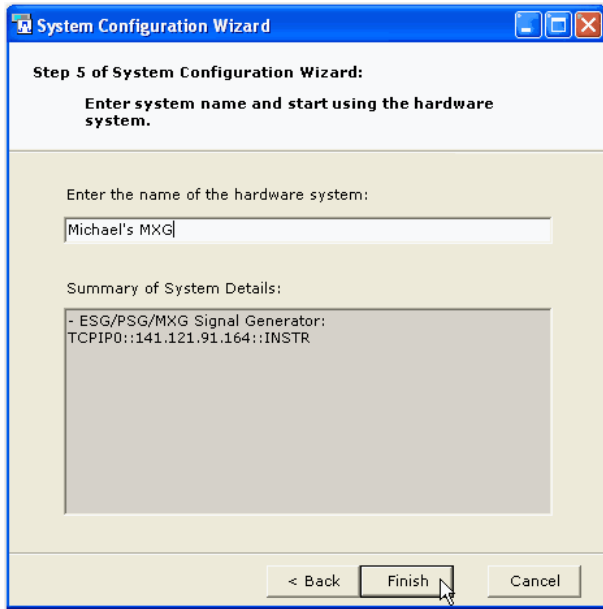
System Configuration Wizard

Step 5 of System Configuration Wizard:

Enter system name and start using the hardware system.

Enter the name of the hardware system:

Michael's MXG

Summary of System Details:

- ESG/PSG/MXG Signal Generator:
TCPIP0::141.121.91.164::INSTR

< Back
Finish
Cancel